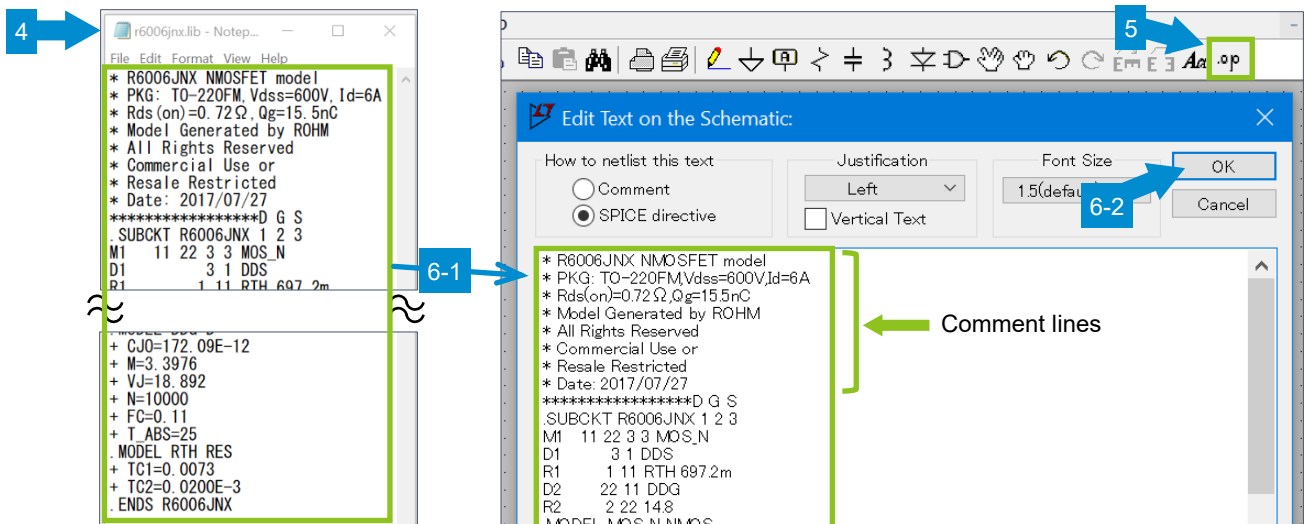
4

r6006jnx.lib - Notep...

File Edit Format View Help

* R6006JNX NMOSFET model
* PKG: TO-220FM,Vdss=600V,Id=6A
* Rds(on)=0.72Ω,Qg=15.5nC
* Model Generated by ROHM
* All Rights Reserved
* Commercial Use or
* Resale Restricted
* Date: 2017/07/27
*****************D G S
.SUBCKT R6006JNX 1 2 3
M1 11 22 3 3 MOS_N
D1 3 1 DDS
R1 1 11 RTH 697.2m

+ CJ0=172.09E-12
+ M=3.3976
+ VJ=18.892
+ N=10000
+ FC=0.11
+ T_ABS=25
.MODEL RTH RES
+ TC1=0.0073
+ TC2=0.0200E-3
.ENDS R6006JNX

6-1

5

.op

Edit Text on the Schematic:

How to netlist this text
Comment
SPICE directive

Justification
Left
Vertical Text

Font Size
1.5(defau

OK
Cancel

6-2

* R6006JNX NMOSFET model
* PKG: TO-220FM,Vdss=600V,Id=6A
* Rds(on)=0.72Ω,Qg=15.5nC
* Model Generated by ROHM
* All Rights Reserved
* Commercial Use or
* Resale Restricted
* Date: 2017/07/27
*****************D G S
.SUBCKT R6006JNX 1 2 3
M1 11 22 3 3 MOS_N
D1 3 1 DDS
R1 1 11 RTH 697.2m
D2 22 11 DDG
R2 2 22 14.8
.MODEL MOS_N NMOS

Comment lines